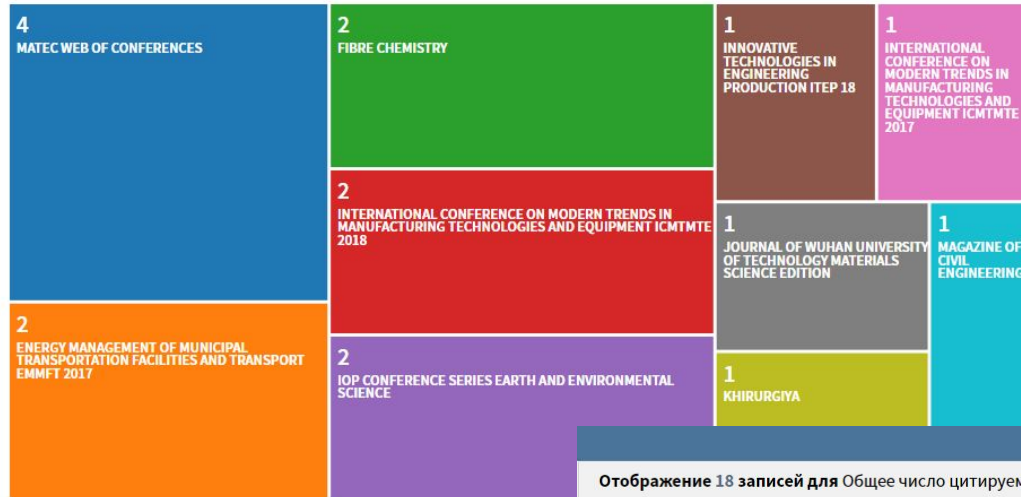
4
MATEC WEB OF CONFERENCES

2
FIBRE CHEMISTRY

1
INNOVATIVE TECHNOLOGIES IN ENGINEERING PRODUCTION ITEP 18

1
INTERNATIONAL CONFERENCE ON MODERN TRENDS IN MANUFACTURING TECHNOLOGIES AND EQUIPMENT ICMTMTE 2017

2
INTERNATIONAL CONFERENCE ON MODERN TRENDS IN MANUFACTURING TECHNOLOGIES AND EQUIPMENT ICMTMTE 2018

1
JOURNAL OF WUHAN UNIVERSITY OF TECHNOLOGY MATERIALS SCIENCE EDITION

1
MAGAZINE OF CIVIL ENGINEERING

2
ENERGY MANAGEMENT OF MUNICIPAL TRANSPORTATION FACILITIES AND TRANSPORT EMMFT 2017

2
IOP CONFERENCE SERIES EARTH AND ENVIRONMENTAL SCIENCE

1
KHIRURGIYA

Отображение 18 записей для Общее число цитируем